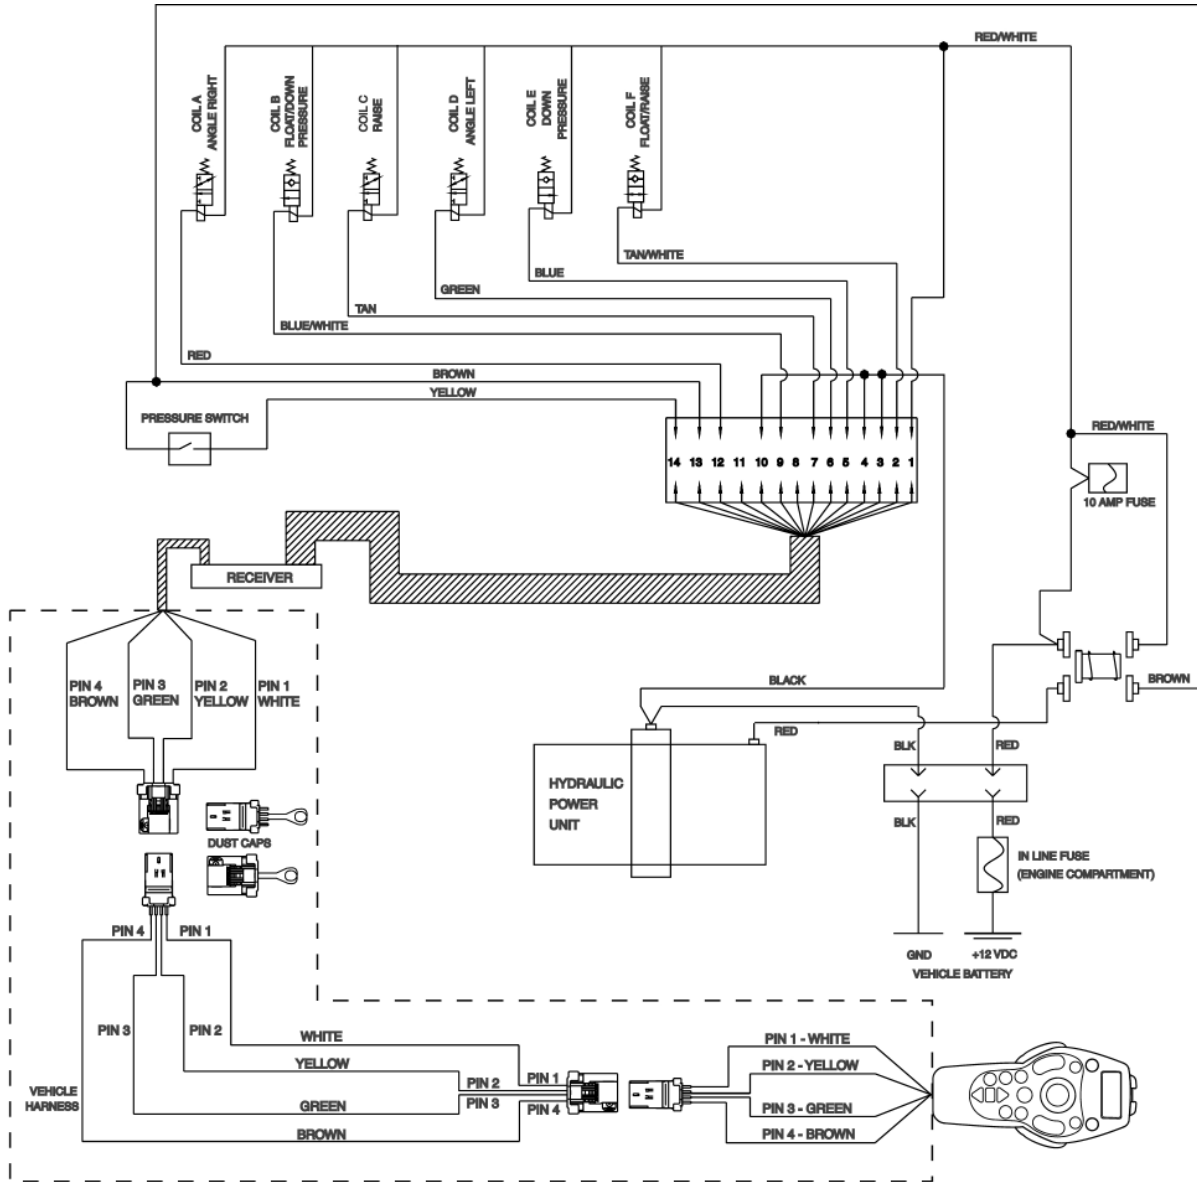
RED/WHITE

COIL A ANGLE RIGHT

COIL B FLOAT/DOWN PRESSURE

COIL C RAISE

COIL D ANGLE LEFT

COIL E DOWN PRESSURE

COIL F FLOAT/RAISE

TAN/WHITE

BLUE

GREEN

TAN

BLUE/WHITE

RED

BROWN

YELLOW

PRESSURE SWITCH

14 13 12 11 10 9 8 7 6 5 4 3 2 1

RED/WHITE

10 AMP FUSE

RECEIVER

PIN 4 BROWN

PIN 3 GREEN

PIN 2 YELLOW

PIN 1 WHITE

BLACK

BROWN

RED

BLK

RED

HYDRAULIC POWER UNIT

DUST CAPS

BLK

RED

IN LINE FUSE (ENGINE COMPARTMENT)

PIN 4

PIN 1

GND

+12 VDC

VEHICLE BATTERY

PIN 3

PIN 2

WHITE

YELLOW

VEHICLE HARNESS

PIN 2

PIN 3

PIN 1

PIN 4

GREEN

BROWN

PIN 1 - WHITE

PIN 2 - YELLOW

PIN 3 - GREEN

PIN 4 - BROWN